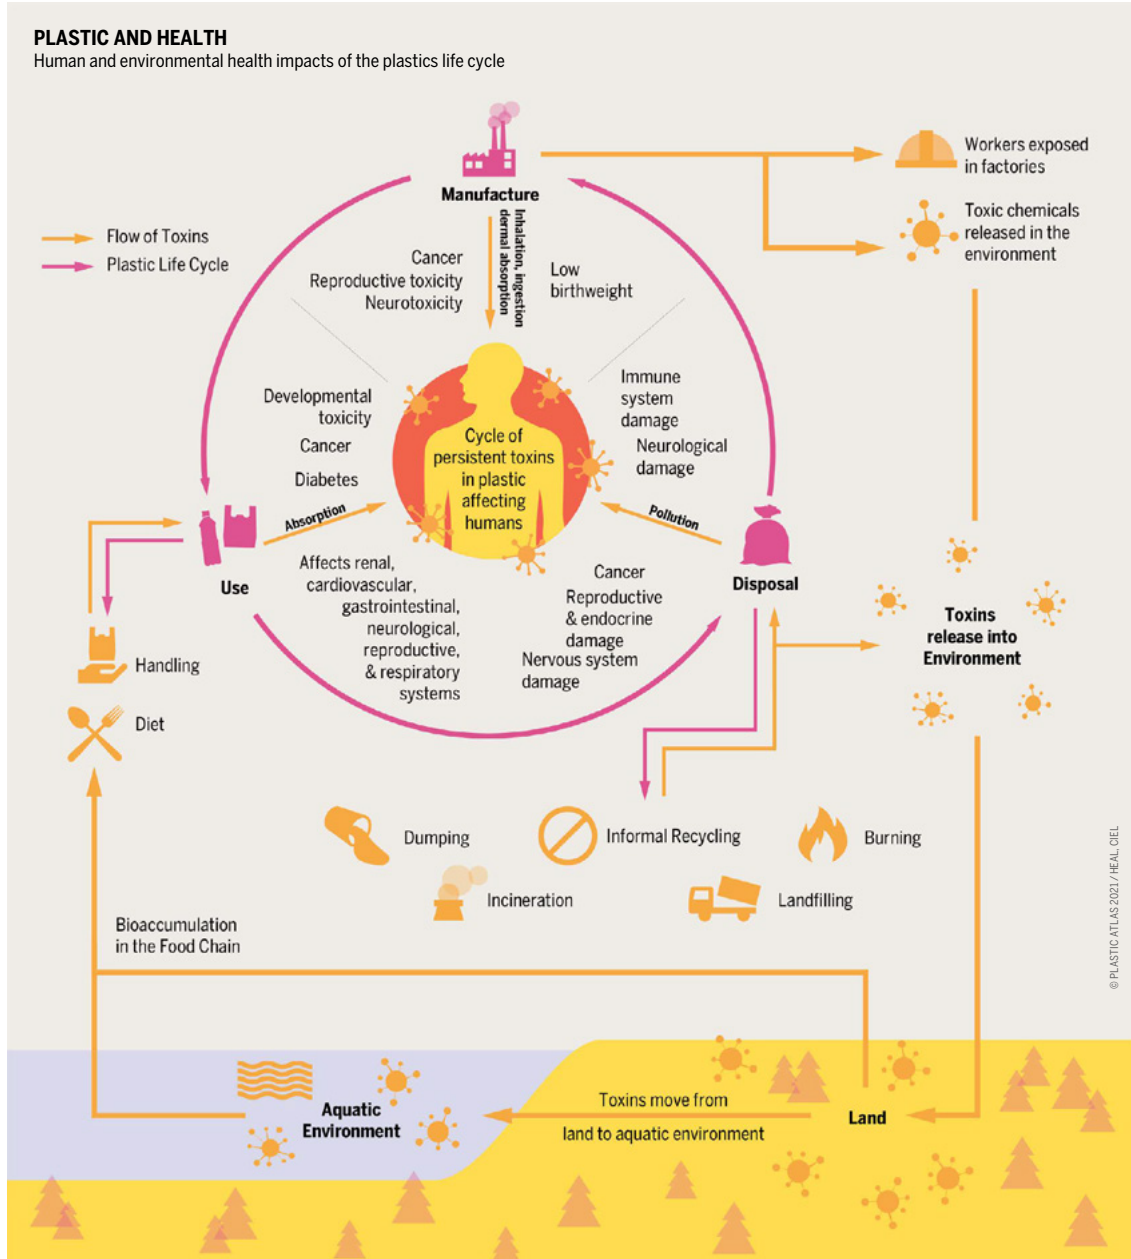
PLASTIC AND HEALTH
Human and environmental health impacts of the plastics life cycle

Flow of Toxins
Plastic Life Cycle

Manufacture

Workers exposed in factories

Toxic chemicals released in the environment

Inhalation, ingestion dermal absorption

Cancer
Reproductive toxicity
Neurotoxicity

Low birthweight

Developmental toxicity
Cancer
Diabetes

Immune system damage
Neurological damage

Cycle of persistent toxins in plastic affecting humans

Absorption

Pollution

Use

Disposal

Affects renal, cardiovascular, gastrointestinal, neurological, reproductive, & respiratory systems

Cancer
Reproductive & endocrine damage
Nervous system damage

Toxins release into Environment

Handling

Diet

Dumping

Informal Recycling

Burning

Incineration

Landfilling

Bioaccumulation in the Food Chain

Aquatic Environment

Toxins move from land to aquatic environment

Land

© PLASTIC ATLAS 2021 / HEAL, CIEL